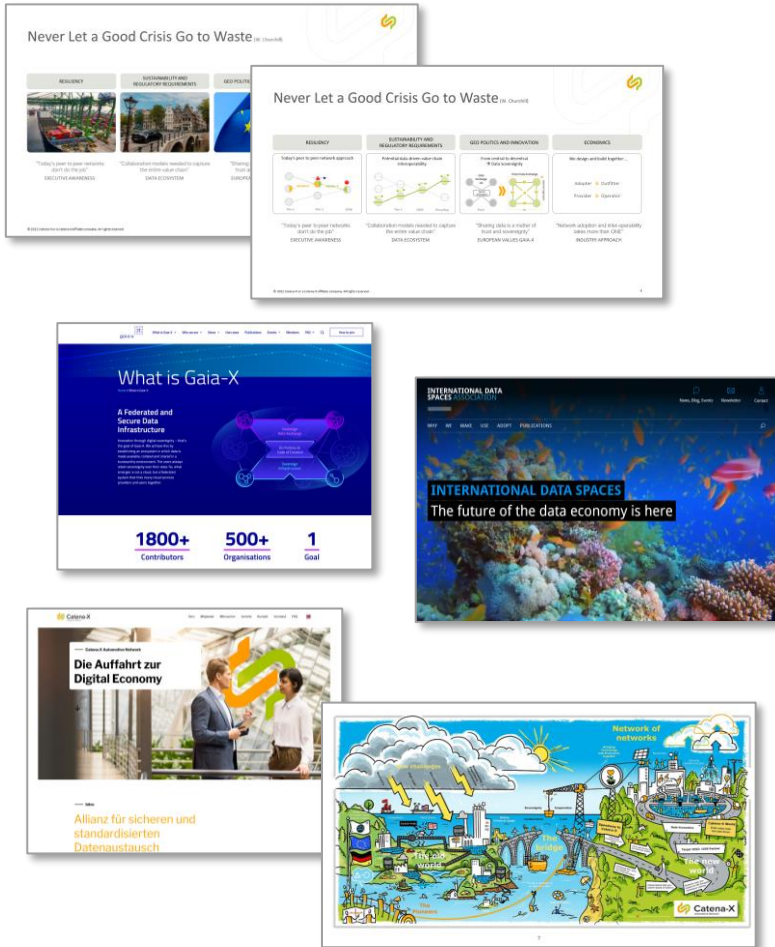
Never Let a Good Crisis Go to Waste (W. Churchill)

RESILIENCY

SUSTAINABILITY AND REGULATORY REQUIREMENTS

GEO POLITICS

"Today's peer to peer networks don't do the job"
EXECUTIVE AWARENESS

"Collaboration models needed to capture the entire value chain"
DATA ECOSYSTEM

"Sharing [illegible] trust an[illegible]"
EUROPEA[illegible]

Never Let a Good Crisis Go to Waste (W. Churchill)

RESILIENCY

SUSTAINABILITY AND REGULATORY REQUIREMENTS

GEO POLITICS AND INNOVATION

ECONOMICS

Today's peer to peer network approach

Potential data driven value chain interoperability

From central to decentral Data sovereignty

We design and build together...

Adopter

Onboarder

Provider

Operator

"Today's peer to peer networks don't do the job"
EXECUTIVE AWARENESS

"Collaboration models needed to capture the entire value chain"
DATA ECOSYSTEM

"Sharing data is a matter of trust and sovereignty"
EUROPEAN VALUES GAIA-X

"Network adoption and interoperability ideas more than CASE"
INDUSTRY APPROACH

gaia-x

What is Gaia-X

A Federated and Secure Data Infrastructure

1800+
Contributors

500+
Organisations

1
Goal

INTERNATIONAL DATA SPACES ASSOCIATION

News, Blog, Events

Newsletter

Contact

WHY

WE

MAKE

USE

ADOPT

PUBLICATIONS

INTERNATIONAL DATA SPACES

The future of the data economy is here

Catena-X

Catena-X Automotive Network

Die Auffahrt zur Digital Economy

Allianz für sicheren und standardisierten Datenaustausch

Network of networks

The challenges

The old world

The bridge

The new world

Catena-X